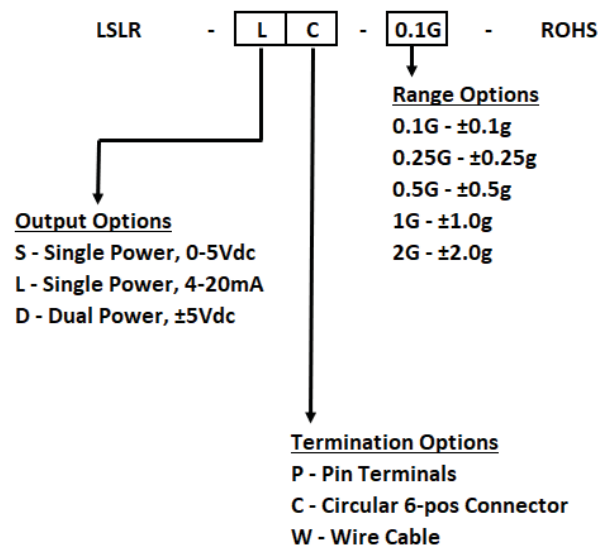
LSLR - L C - 0.1G - ROHS

Range Options
0.1G - ±0.1g
0.25G - ±0.25g
0.5G - ±0.5g
1G - ±1.0g
2G - ±2.0g

Output Options
S - Single Power, 0-5Vdc
L - Single Power, 4-20mA
D - Dual Power, ±5Vdc

Termination Options
P - Pin Terminals
C - Circular 6-pos Connector
W - Wire Cable